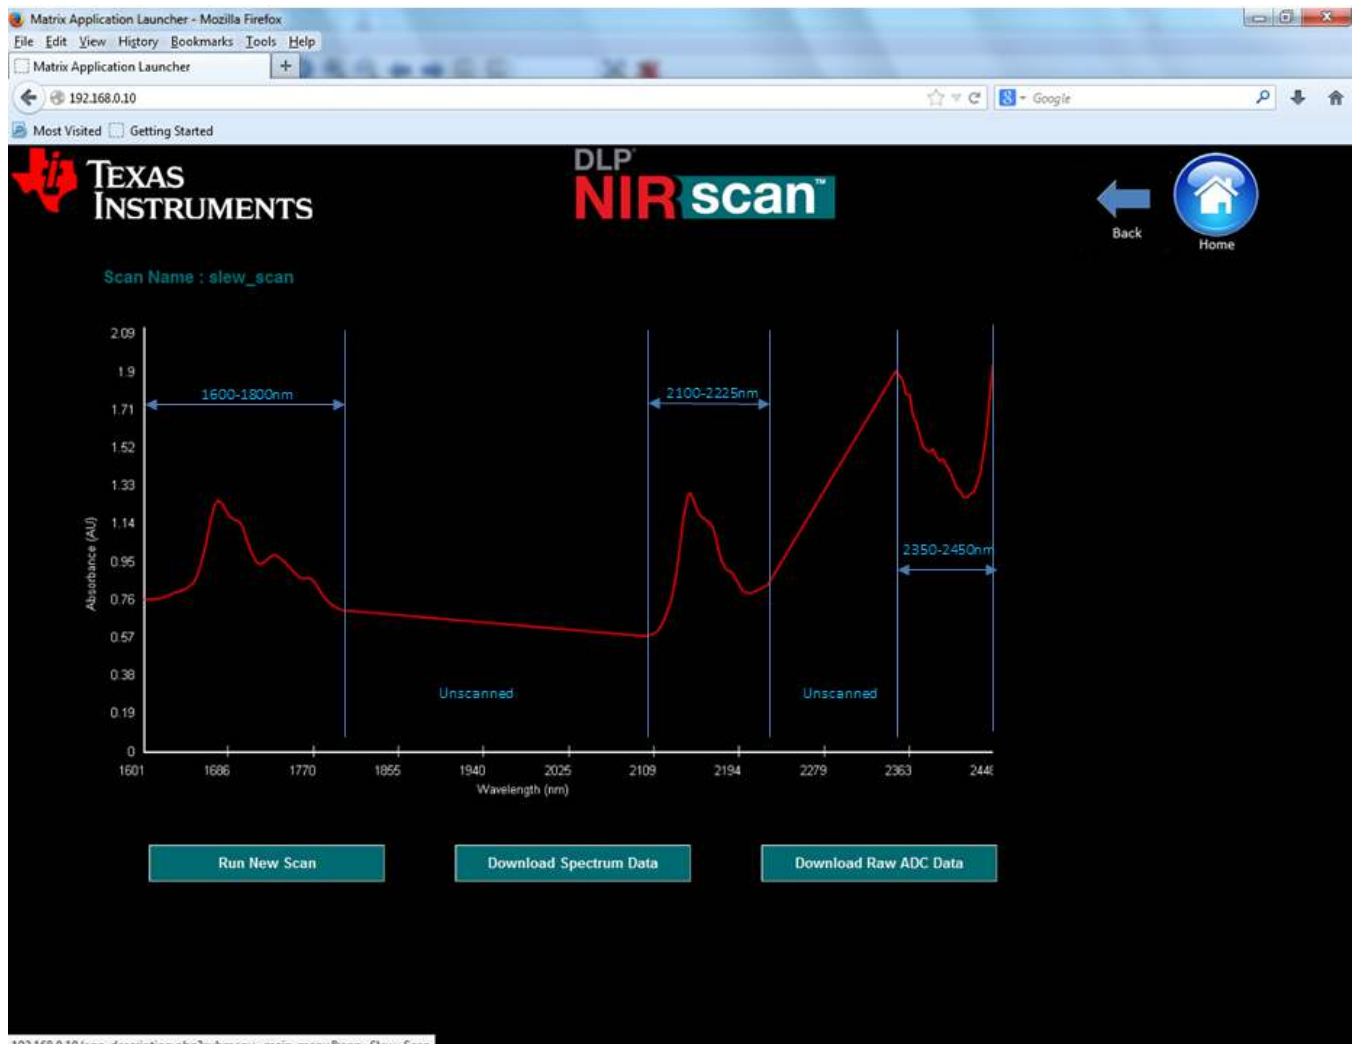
Matrix Application Launcher - Mozilla Firefox
File Edit View History Bookmarks Tools Help
Matrix Application Launcher
192.168.0.10
Google
Most Visited Getting Started

TEXAS INSTRUMENTS

DLP NIRscan™

Back
Home

Scan Name : slew_scan

2.09
1.9
1.71
1.52
1.33
1.14
0.95
0.76
0.57
0.38
0.19
0

Absorbance (AU)

1600-1800nm
2100-2225nm
2350-2450nm
Unscanned
Unscanned

1601 1686 1770 1855 1940 2025 2109 2194 2279 2363 244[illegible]
Wavelength (nm)

Run New Scan
Download Spectrum Data
Download Raw ADC Data

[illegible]